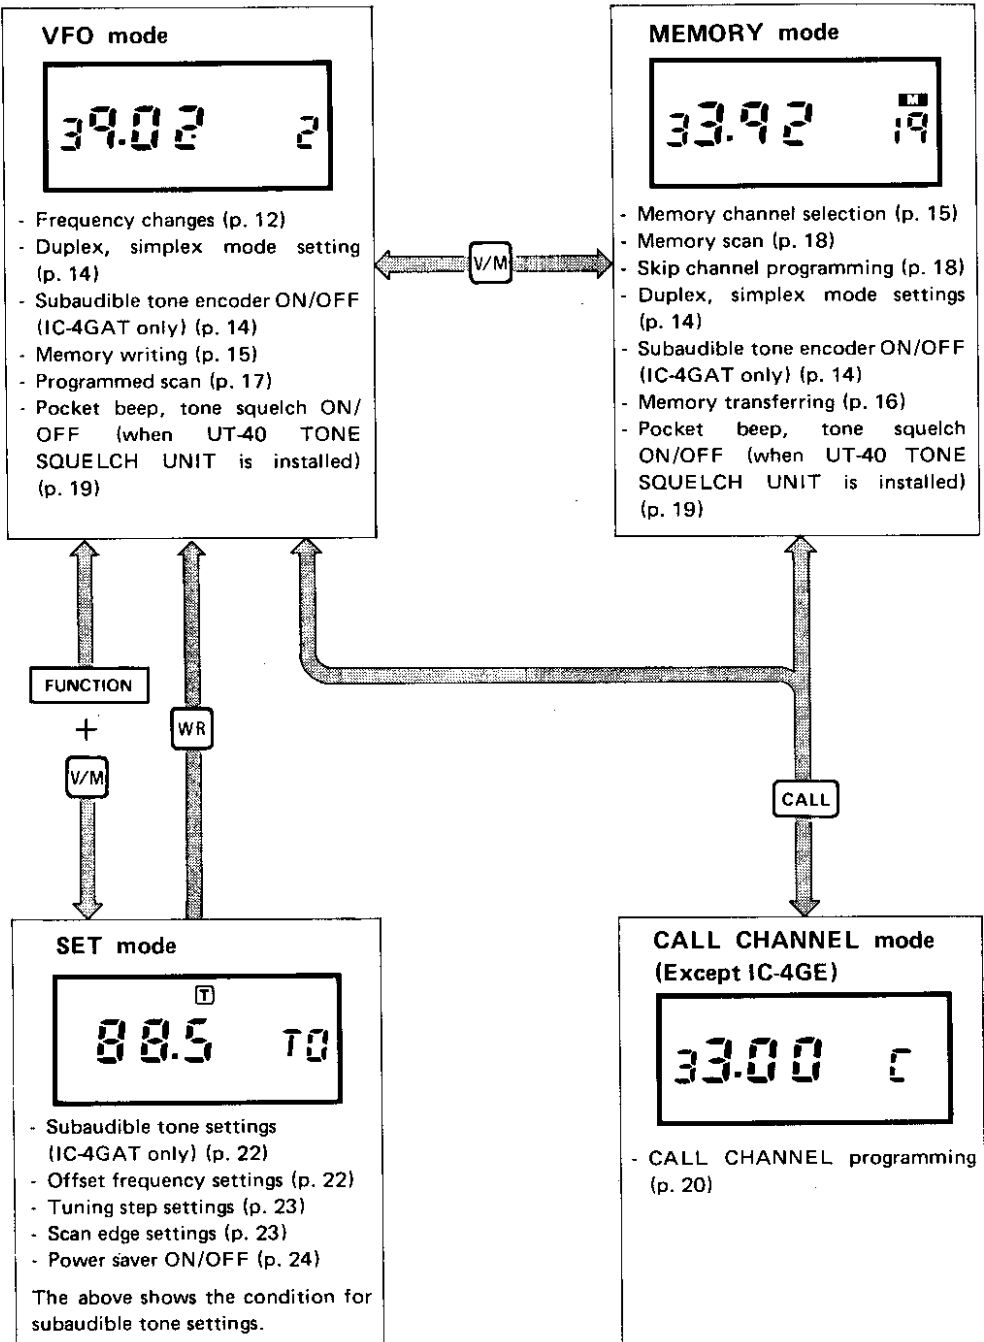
VFO mode

39.02 2

- Frequency changes (p. 12)
- Duplex, simplex mode setting (p. 14)
- Subaudible tone encoder ON/OFF (IC-4GAT only) (p. 14)
- Memory writing (p. 15)
- Programmed scan (p. 17)
- Pocket beep, tone squelch ON/OFF (when UT-40 TONE SQUELCH UNIT is installed) (p. 19)

V/M

MEMORY mode

33.92 M 19

- Memory channel selection (p. 15)
- Memory scan (p. 18)
- Skip channel programming (p. 18)
- Duplex, simplex mode settings (p. 14)
- Subaudible tone encoder ON/OFF (IC-4GAT only) (p. 14)
- Memory transferring (p. 16)
- Pocket beep, tone squelch ON/OFF (when UT-40 TONE SQUELCH UNIT is installed) (p. 19)

FUNCTION
+
V/M

WR

CALL

SET mode

T
88.5 T0

- Subaudible tone settings (IC-4GAT only) (p. 22)
- Offset frequency settings (p. 22)
- Tuning step settings (p. 23)
- Scan edge settings (p. 23)
- Power saver ON/OFF (p. 24)

The above shows the condition for subaudible tone settings.

CALL CHANNEL mode (Except IC-4GE)

33.00 C

- CALL CHANNEL programming (p. 20)